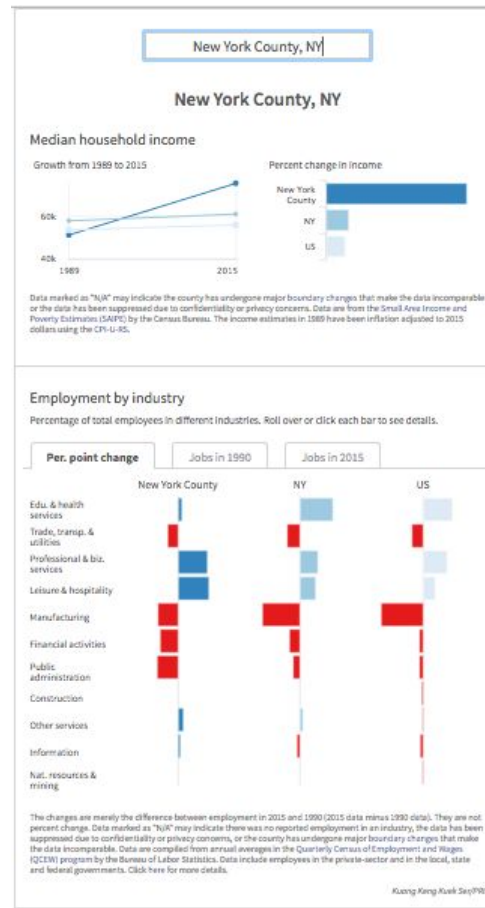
New York County, NY

New York County, NY

Median household income

Growth from 1989 to 2015

60k

40k

1989

2015

Percent change in income

New York County

NY

US

Data marked as "N/A" may indicate the county has undergone major boundary changes that make the data incomparable or the data has been suppressed due to confidentiality or privacy concerns. Data are from the Small Area Income and Poverty Estimates (SAIPE) by the Census Bureau. The income estimates in 1989 have been inflation adjusted to 2015 dollars using the CPI-U-RS.

Employment by industry

Percentage of total employees in different industries. Roll over or click each bar to see details.

Per. point change | Jobs in 1990 | Jobs in 2015

New York County | NY | US

Edu. & health services

Trade, transp. & utilities

Professional & biz. services

Leisure & hospitality

Manufacturing

Financial activities

Public administration

Construction

Other services

Information

Nat. resources & mining

The changes are merely the difference between employment in 2015 and 1990 (2015 data minus 1990 data). They are not percent change. Data marked as "N/A" may indicate there was no reported employment in an industry, the data has been suppressed due to confidentiality or privacy concerns, or the county has undergone major boundary changes that make the data incomparable. Data are compiled from annual averages in the Quarterly Census of Employment and Wages (QCEW) program by the Bureau of Labor Statistics. Data include employees in the private-sector and in the local, state and federal governments. Click here for more details.

Kuang Keng Kuek Ser/PRI